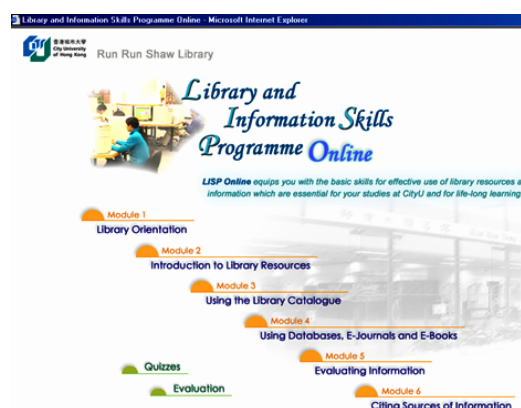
Library and Information Skills Programme Online - Microsoft Internet Explorer

香港城市大學 City University of Hong Kong

Run Run Shaw Library

Library and Information Skills Programme Online

LISP Online equips you with the basic skills for effective use of library resources a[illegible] information which are essential for your studies at CityU and for life-long learnin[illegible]

Module 1
Library Orientation

Module 2
Introduction to Library Resources

Module 3
Using the Library Catalogue

Module 4
Using Databases, E-Journals and E-Books

Module 5
Evaluating Information

Module 6
Citing Sources of Information

Quizzes

Evaluation